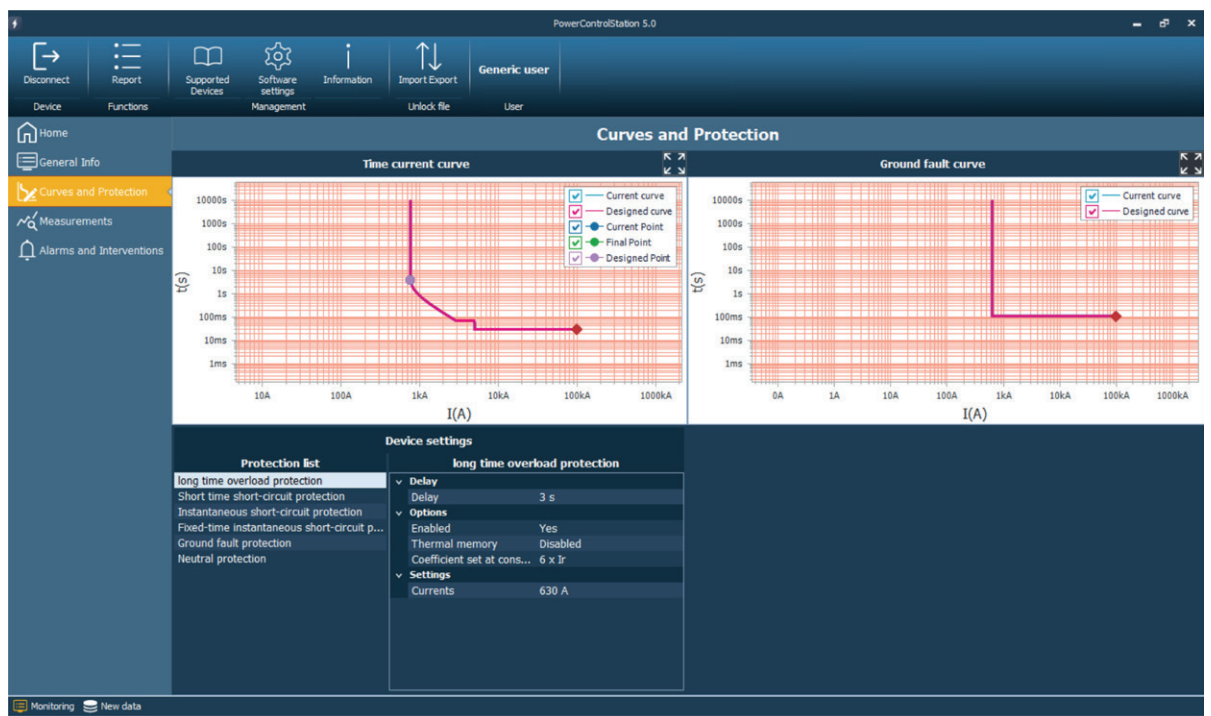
PowerControlStation 5.0

Disconnect
Report
Supported Devices
Software settings
Information
Import Export
Generic user

Device
Functions
Management
Unlock file
User

Home
General Info
Curves and Protection
Measurements
Alarms and Interventions

Curves and Protection

Time current curve

Current curve
Designed curve
Current Point
Final Point
Designed Point

10000s
1000s
100s
10s
1s
100ms
10ms
1ms

t(s)

10A
100A
1kA
10kA
100kA
1000kA

I(A)

Ground fault curve

Current curve
Designed curve

10000s
1000s
100s
10s
1s
100ms
10ms
1ms

t(s)

0A
1A
10A
100A
1kA
10kA
100kA
1000kA

I(A)

Device settings

Protection list

long time overload protection
Short time short-circuit protection
Instantaneous short-circuit protection
Fixed-time instantaneous short-circuit p...
Ground fault protection
Neutral protection

long time overload protection

| | |
|---|---|
| Delay | |
| Delay | 3 s |
| Options | |
| Enabled | Yes |
| Thermal memory | Disabled |
| Coefficient set at cons... | 6 x Ir |
| Settings | |
| Currents | 630 A |

Monitoring
New data